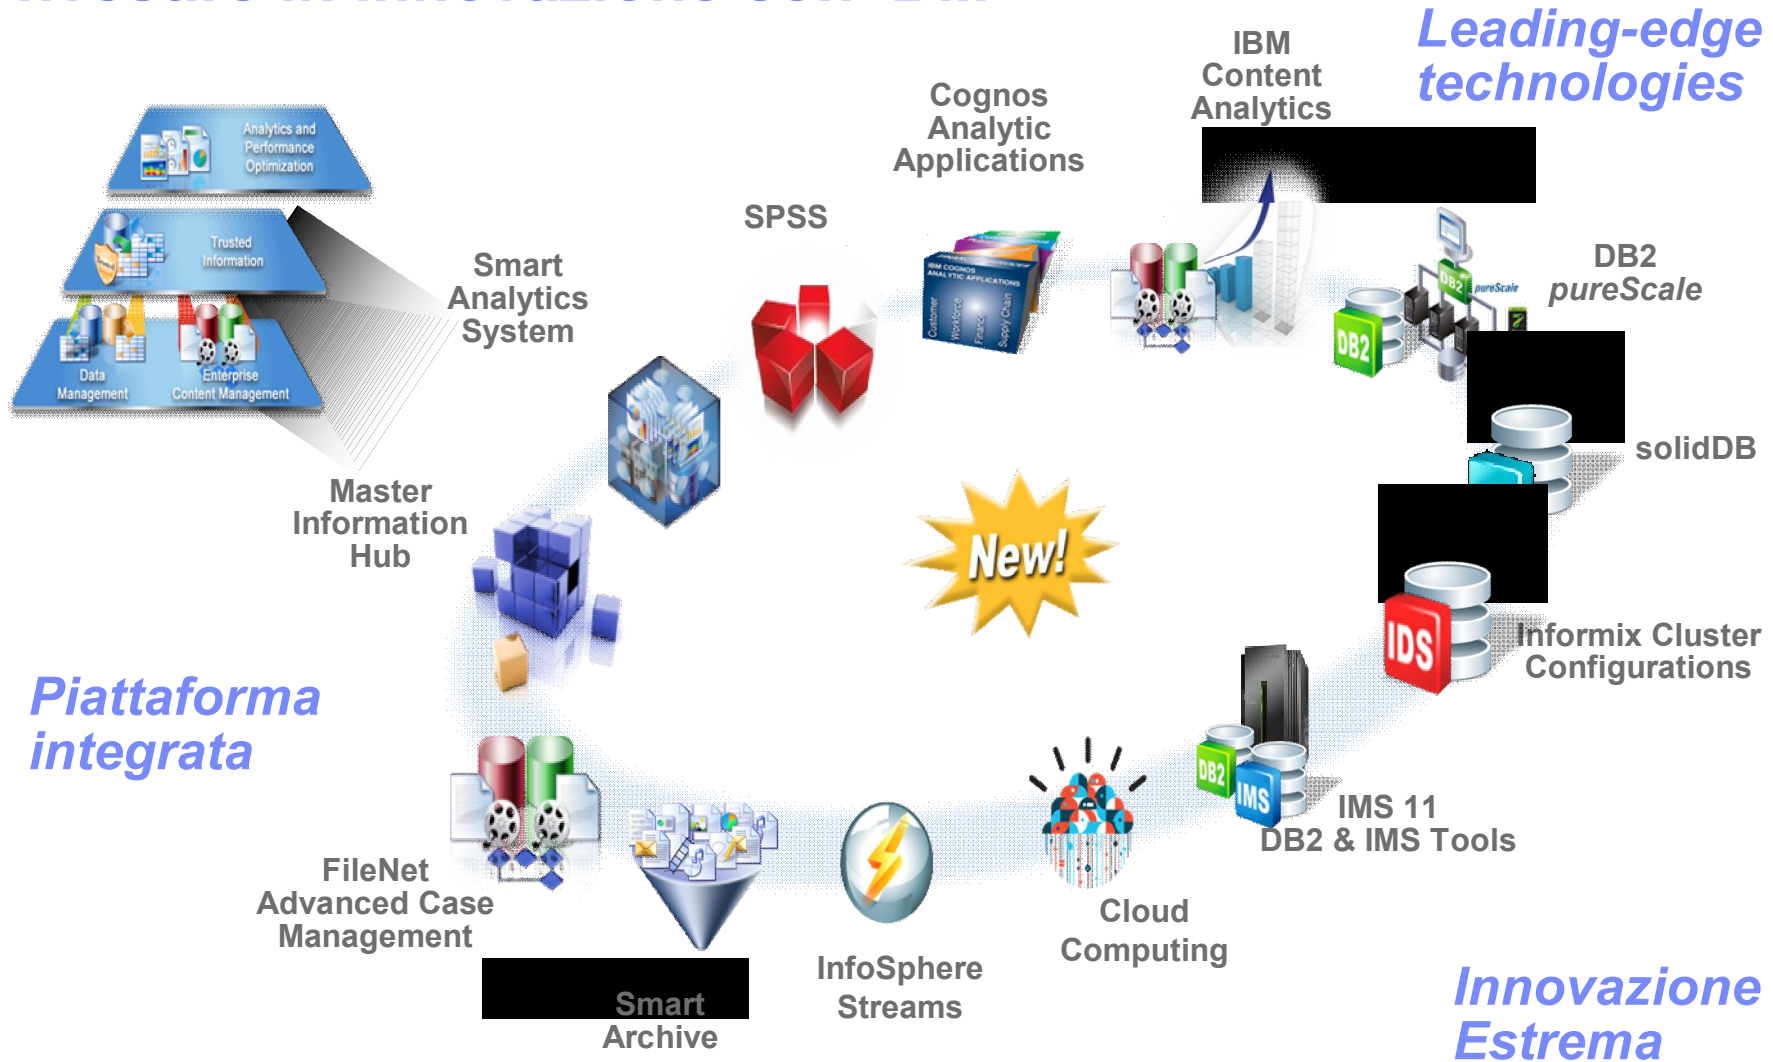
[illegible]

Leading-edge technologies

Analytics and Performance Optimization

Trusted Information

Data Management

Enterprise Content Management

Smart Analytics System

SPSS

Cognos Analytic Applications

IBM COGNOS ANALYTIC APPLICATIONS

Customer

Workforce

Finance

Supply Chain

IBM Content Analytics

DB2

DB2 pureScale

pureScale

DB2

solidDB

Master Information Hub

New!

IDS

Informix Cluster Configurations

Piattaforma integrata

DB2

IMS

IMS 11 DB2 & IMS Tools

FileNet Advanced Case Management

Smart Archive

InfoSphere Streams

Cloud Computing

Innovazione Estrema